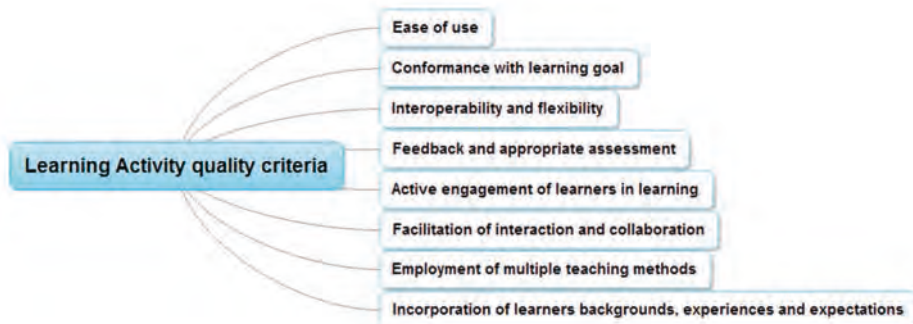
Learning Activity quality criteria

Ease of use

Conformance with learning goal

Interoperability and flexibility

Feedback and appropriate assessment

Active engagement of learners in learning

Facilitation of interaction and collaboration

Employment of multiple teaching methods

Incorporation of learners backgrounds, experiences and expectations